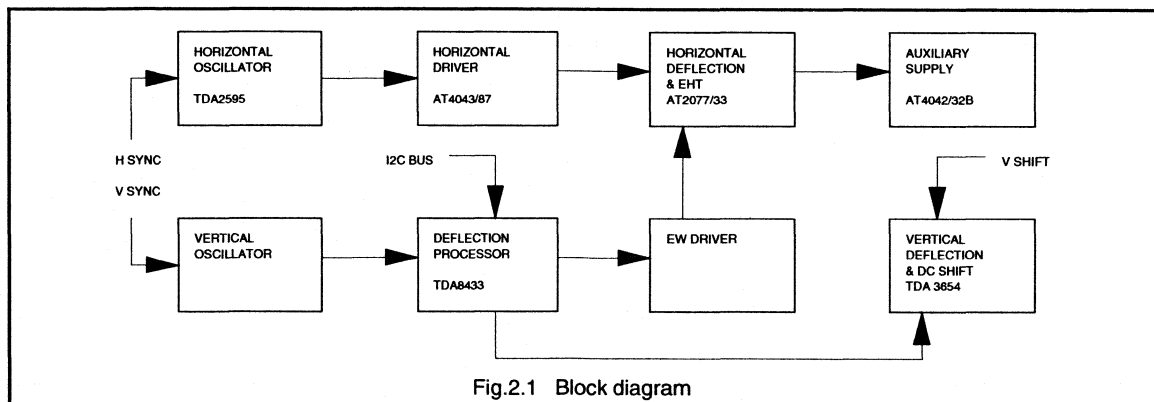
HORIZONTAL OSCILLATOR
TDA2595

HORIZONTAL DRIVER
AT4043/87

HORIZONTAL DEFLECTION & EHT
AT2077/33

AUXILIARY SUPPLY
AT4042/32B

H SYNC

V SYNC

I2C BUS

V SHIFT

VERTICAL OSCILLATOR

DEFLECTION PROCESSOR
TDA8433

EW DRIVER

VERTICAL DEFLECTION & DC SHIFT
TDA 3654

Fig.2.1 Block diagram